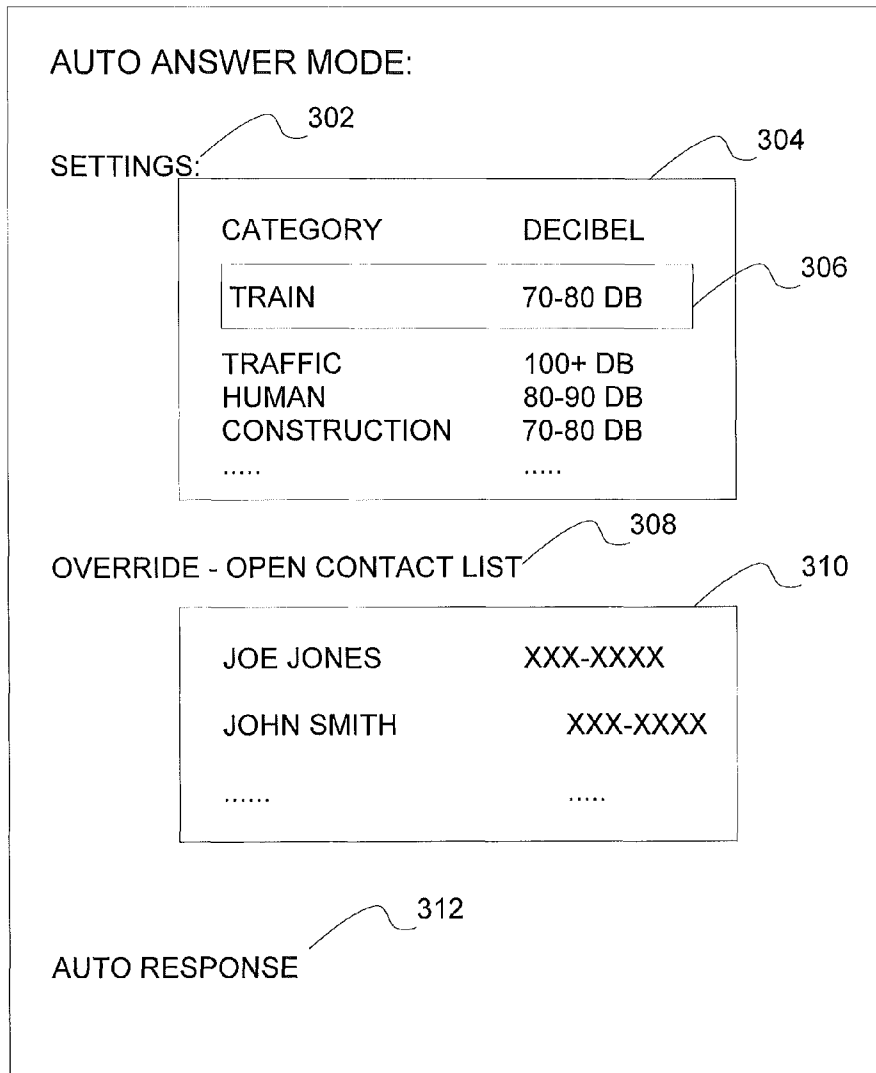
AUTO ANSWER MODE:

302

SETTINGS:

304

| CATEGORY | DECIBEL |
|---|---|
| TRAIN | 70-80 DB |
| TRAFFIC | 100+ DB |
| HUMAN | 80-90 DB |
| CONSTRUCTION | 70-80 DB |
| ..... | ..... |

306

308

OVERRIDE - OPEN CONTACT LIST

310

| | |
|---|---|
| JOE JONES | XXX-XXXX |
| JOHN SMITH | XXX-XXXX |
| ...... | ..... |

312

AUTO RESPONSE